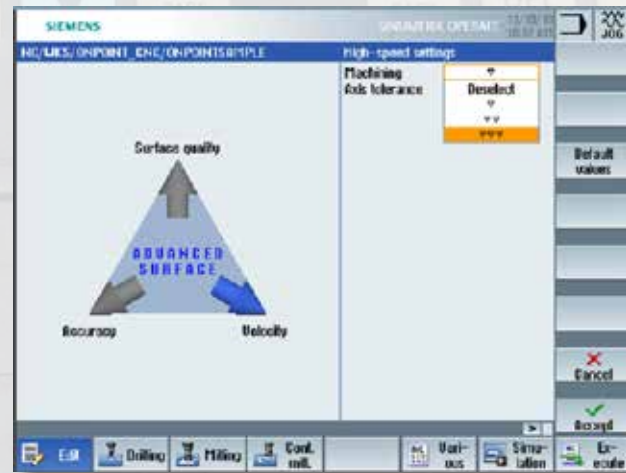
SIEMENS

SINUMERIK OPERATE

JOG

NC/WKS/ONPOINT_ENG/ONPOINTSAMPLE

High-speed settings

Machining
Axis tolerance

▼
Deselect
▼
▼▼
▼▼▼

Default values

Surface quality

ADVANCED SURFACE

Accuracy

Velocity

Cancel

Accept

Edit

Drilling

Milling

Cont. mill.

Various

Simulation

Execute